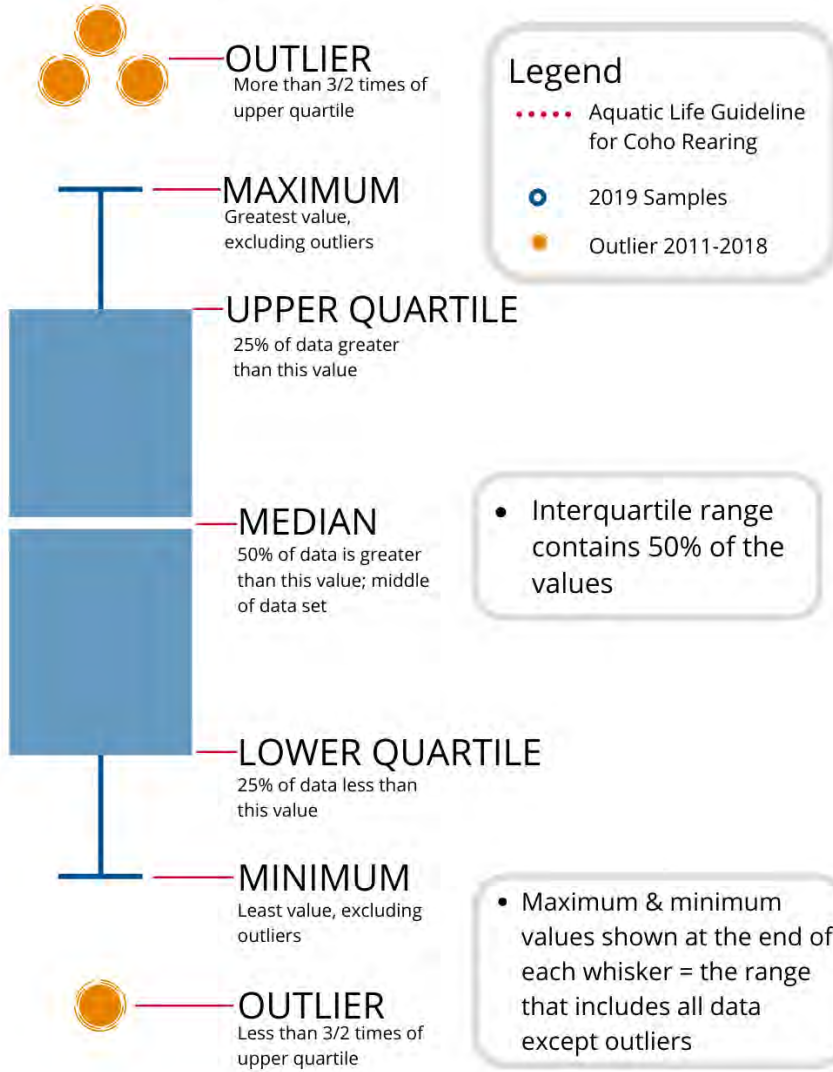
OUTLIER
More than 3/2 times of upper quartile

Legend
Aquatic Life Guideline for Coho Rearing
2019 Samples
Outlier 2011-2018

MAXIMUM
Greatest value, excluding outliers

UPPER QUARTILE
25% of data greater than this value

MEDIAN
50% of data is greater than this value; middle of data set

• Interquartile range contains 50% of the values

LOWER QUARTILE
25% of data less than this value

MINIMUM
Least value, excluding outliers

• Maximum & minimum values shown at the end of each whisker = the range that includes all data except outliers

OUTLIER
Less than 3/2 times of upper quartile